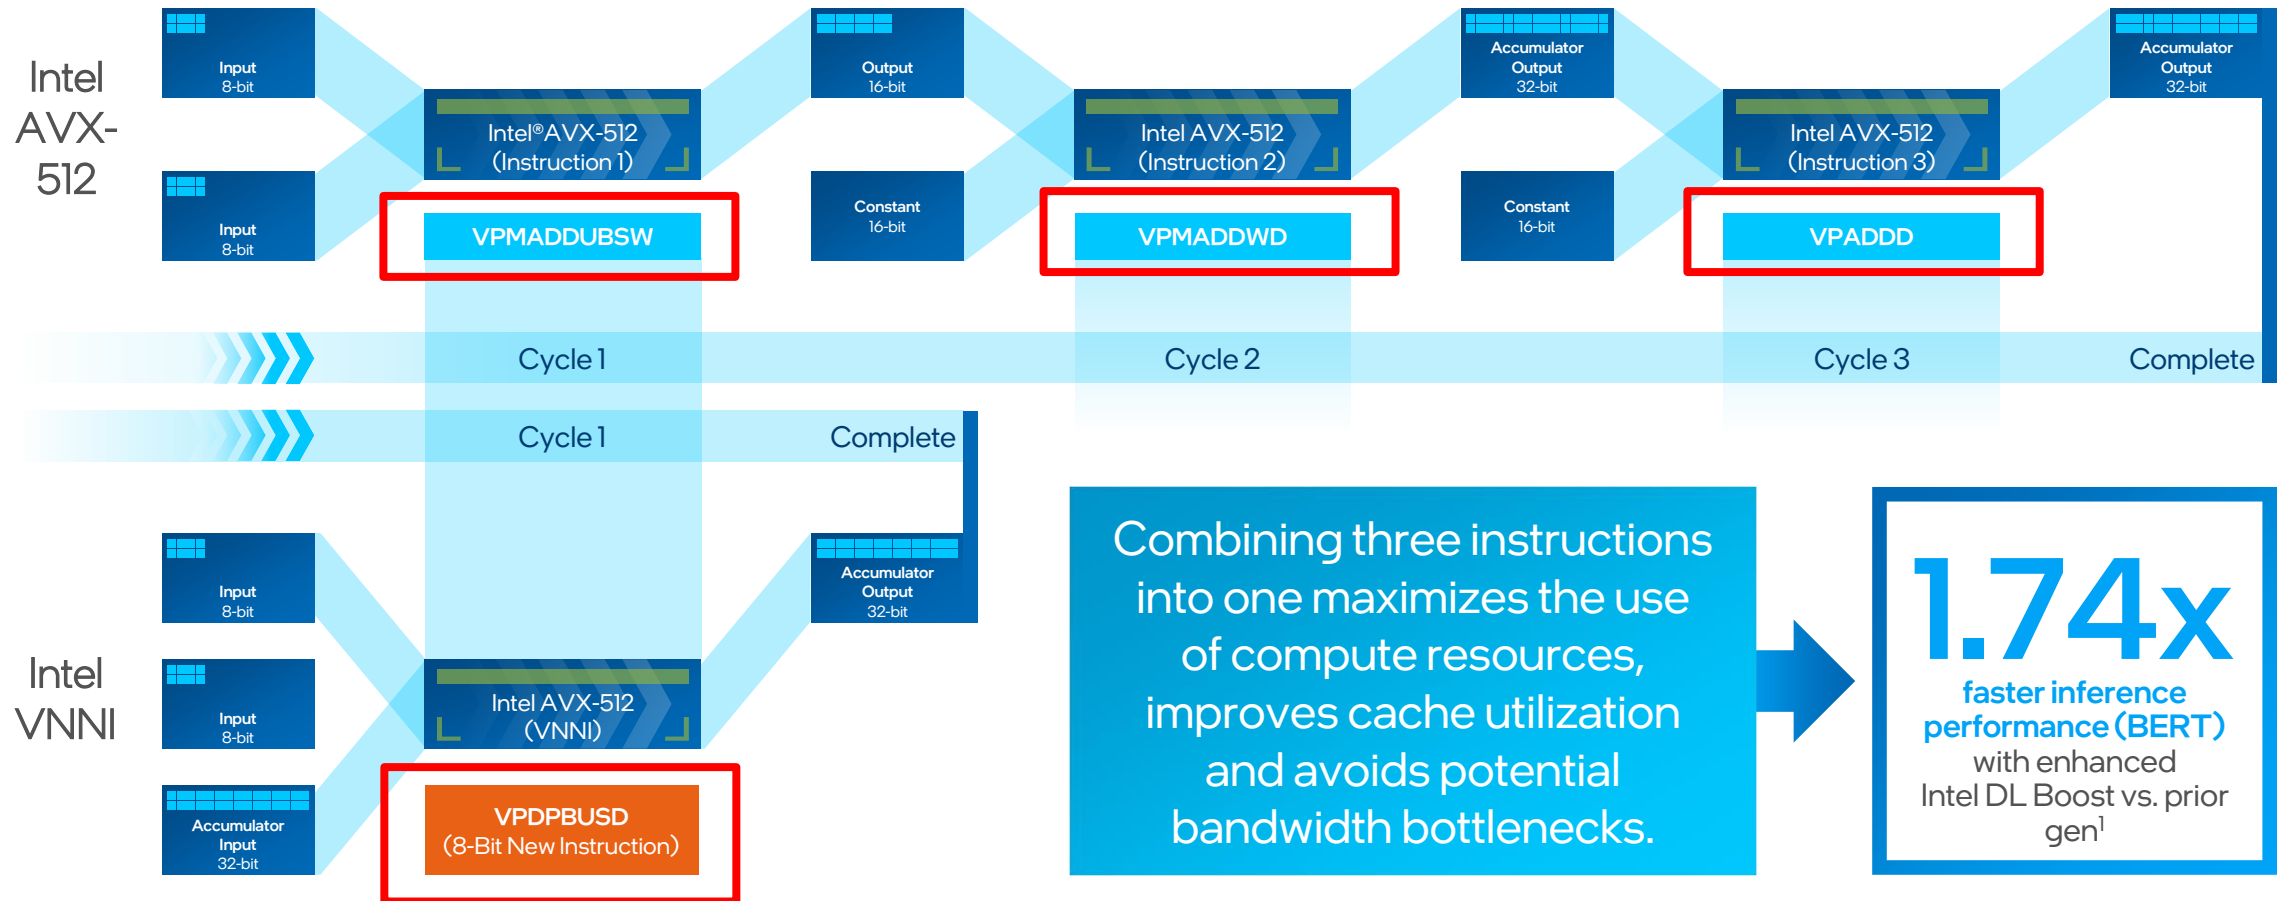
Intel AVX-512

Input 8-bit

Input 8-bit

Intel®AVX-512 (Instruction 1)

VPMADDUBSW

Output 16-bit

Constant 16-bit

Intel AVX-512 (Instruction 2)

VPMADDWD

Accumulator Output 32-bit

Constant 16-bit

Intel AVX-512 (Instruction 3)

VPADDD

Accumulator Output 32-bit

Cycle 1

Cycle 2

Cycle 3

Complete

Cycle 1

Complete

Intel VNNI

Input 8-bit

Input 8-bit

Accumulator Input 32-bit

Intel AVX-512 (VNNI)

VPDPBUSD (8-Bit New Instruction)

Accumulator Output 32-bit

Combining three instructions into one maximizes the use of compute resources, improves cache utilization and avoids potential bandwidth bottlenecks.

1.74x faster inference performance (BERT) with enhanced Intel DL Boost vs. prior gen$^1$